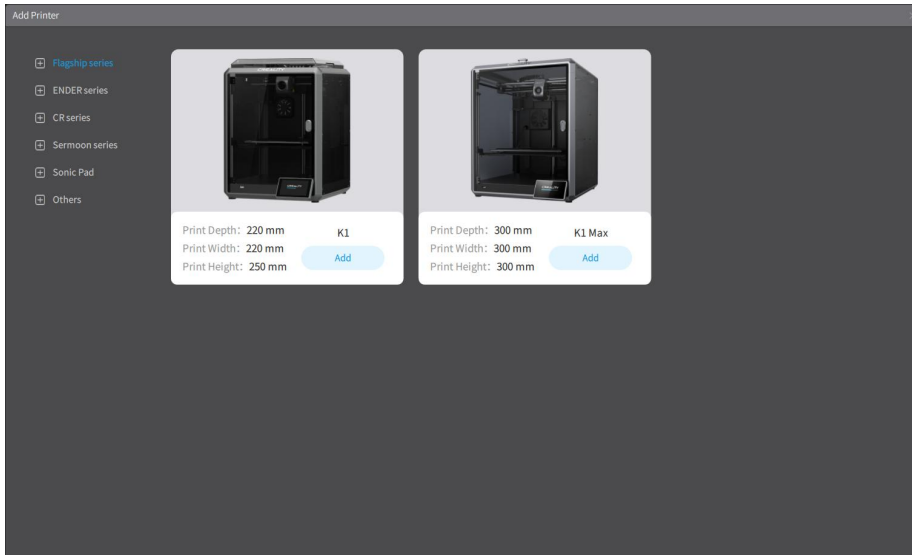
Add Printer

Flagship series
ENDER series
CR series
Sermoon series
Sonic Pad
Others

Print Depth: 220 mm
Print Width: 220 mm
Print Height: 250 mm
K1
Add

Print Depth: 300 mm
Print Width: 300 mm
Print Height: 300 mm
K1 Max
Add